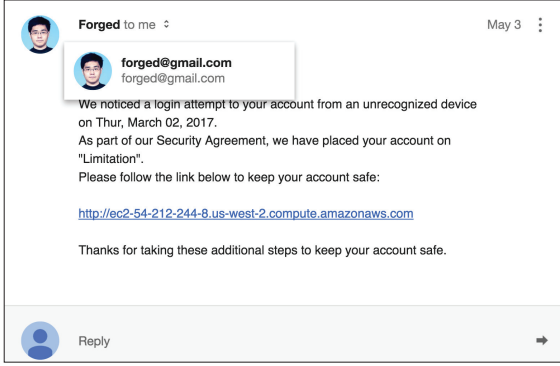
Forged to me

May 3

forged@gmail.com
forged@gmail.com

We noticed a login attempt to your account from an unrecognized device on Thur, March 02, 2017.
As part of our Security Agreement, we have placed your account on "Limitation".
Please follow the link below to keep your account safe:

http://ec2-54-212-244-8.us-west-2.compute.amazonaws.com

Thanks for taking these additional steps to keep your account safe.

Reply